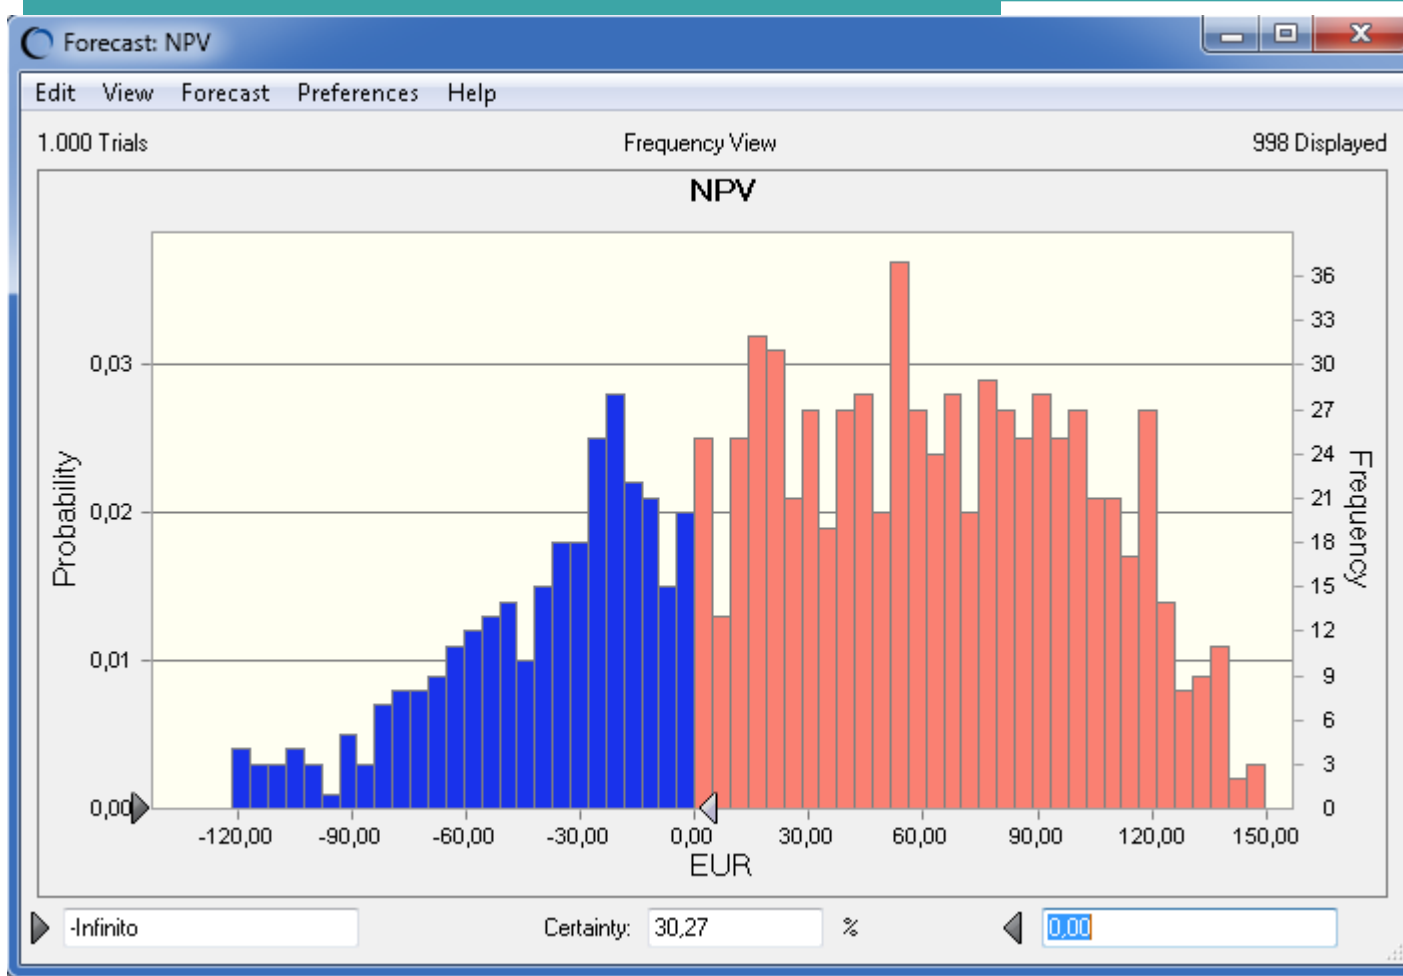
Forecast: NPV

Edit View Forecast Preferences Help

1.000 Trials Frequency View 998 Displayed

NPV

Probability

0,03
0,02
0,01
0,00

Frequency

36
33
30
27
24
21
18
15
12
9
6
3
0

-120,00 -90,00 -60,00 -30,00 0,00 30,00 60,00 90,00 120,00 150,00

EUR

-Infinito Certainty: 30,27 % 0,00